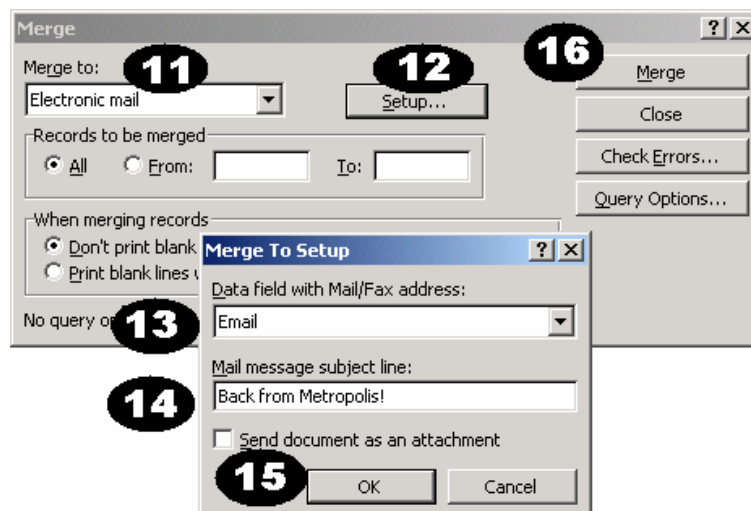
Merge ? X

Merge to: 11

Electronic mail

12 Setup...

16 Merge

Close

Check Errors...

Query Options...

Records to be merged

All From: To:

When merging records

Don't print blank

Print blank lines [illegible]

No query o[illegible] 13

Merge To Setup ? X

Data field with Mail/Fax address:

Email

Mail message subject line:

14

Back from Metropolis!

Send document as an attachment

15 OK Cancel